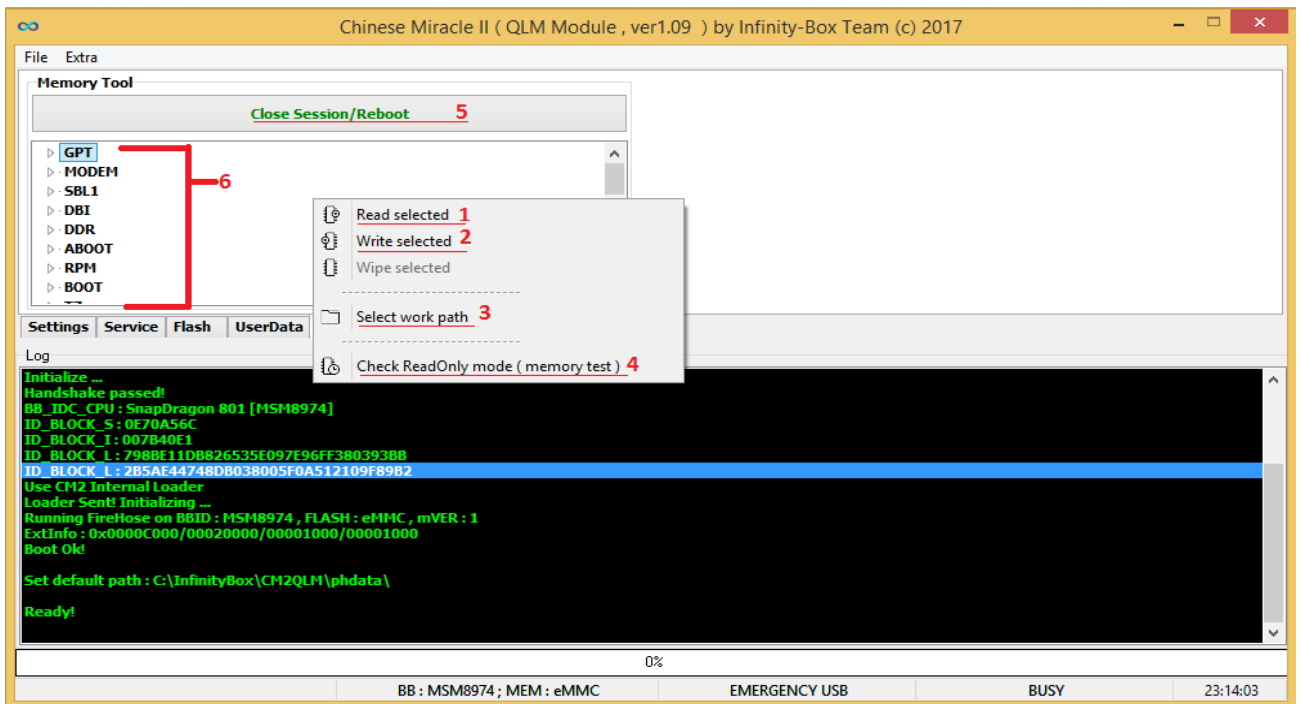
Chinese Miracle II ( QLM Module , ver1.09 ) by Infinity-Box Team (c) 2017

File Extra

Memory Tool

Close Session/Reboot 5

GPT
MODEM
SBL1
DBI
DDR
ABOOT
RPM
BOOT

6

Read selected 1
Write selected 2
Wipe selected
Select work path 3
Check ReadOnly mode ( memory test ) 4

Settings Service Flash UserData

Log

Initialize ...
Handshake passed!
BB_IDC_CPU : SnapDragon 801 [MSM8974]
ID_BLOCK_S : 0E70A56C
ID_BLOCK_I : 007B40E1
ID_BLOCK_L : 798BE11DB826535E097E96FF380393BB
ID_BLOCK_L : 2B5AE44748DB038005F0A512109F89B2
Use CM2 Internal Loader
Loader Sent! Initializing ...
Running FireHose on BBID : MSM8974 , FLASH : eMMC , mVER : 1
ExtInfo : 0x0000C000/00020000/00001000/00001000
Boot Ok!

Set default path : C:\InfinityBox\CM2QLM\phdata\

Ready!

0%

BB : MSM8974 ; MEM : eMMC | EMERGENCY USB | BUSY | 23:14:03